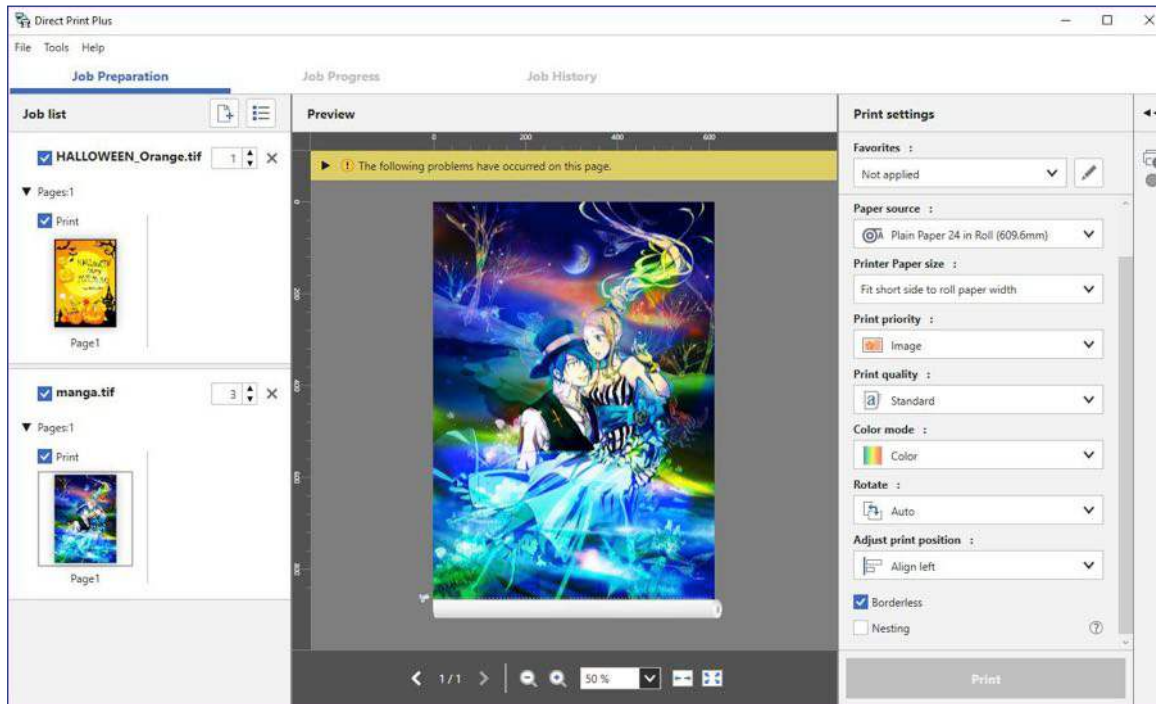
Direct Print Plus

File Tools Help

Job Preparation
Job Progress
Job History

Job list

HALLOWEEN_Orange.tif 1 ×
Pages:1
Print
Page1

manga.tif 3 ×
Pages:1
Print
Page1

Preview

0 200 400 600

The following problems have occurred on this page.

0
200
400
600
800

1/1
50 %

Print settings

Favorites :
Not applied

Paper source :
Plain Paper 24 in Roll (609.6mm)

Printer Paper size :
Fit short side to roll paper width

Print priority :
Image

Print quality :
Standard

Color mode :
Color

Rotate :
Auto

Adjust print position :
Align left

Borderless
Nesting

Print